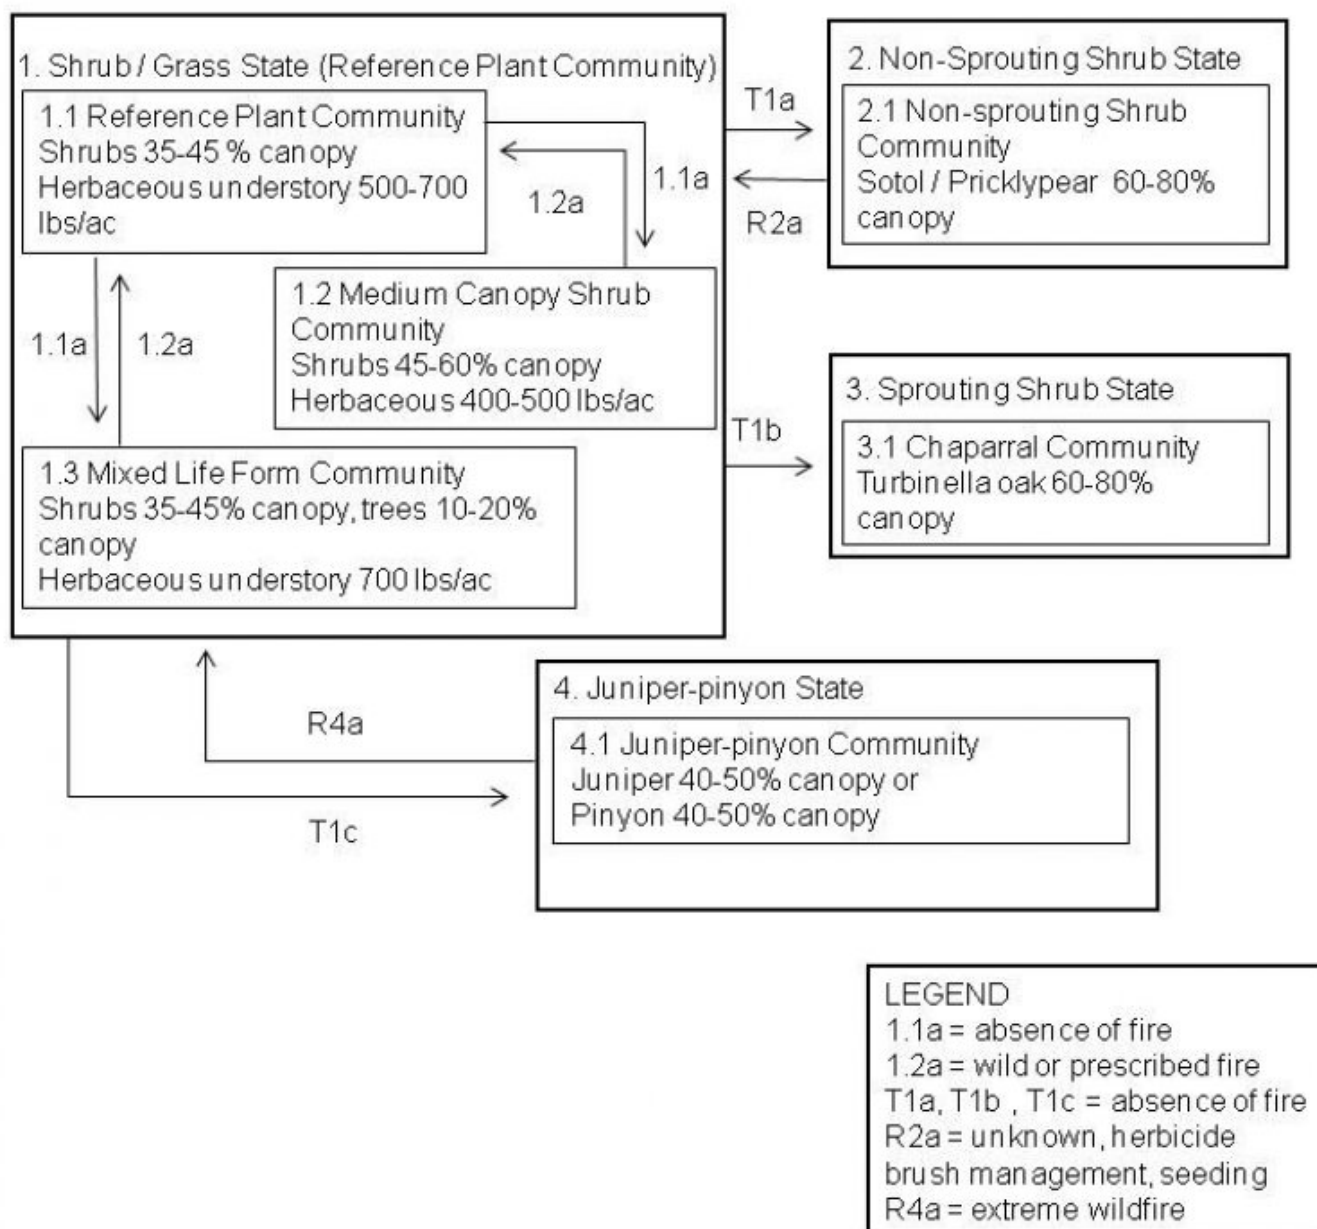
1. Shrub / Grass State (Reference Plant Community)

1.1 Reference Plant Community
Shrubs 35-45 % canopy
Herbaceous understory 500-700 lbs/ac

1.1a

1.2a

1.2 Medium Canopy Shrub Community
Shrubs 45-60% canopy
Herbaceous 400-500 lbs/ac

1.1a

1.2a

1.3 Mixed Life Form Community
Shrubs 35-45% canopy, trees 10-20% canopy
Herbaceous understory 700 lbs/ac

T1a

R2a

2. Non-Sprouting Shrub State

2.1 Non-sprouting Shrub Community
Sotol / Pricklypear 60-80% canopy

T1b

3. Sprouting Shrub State

3.1 Chaparral Community
Turbinella oak 60-80% canopy

R4a

T1c

4. Juniper-pinyon State

4.1 Juniper-pinyon Community
Juniper 40-50% canopy or
Pinyon 40-50% canopy

LEGEND
1.1a = absence of fire
1.2a = wild or prescribed fire
T1a, T1b , T1c = absence of fire
R2a = unknown, herbicide brush management, seeding
R4a = extreme wildfire